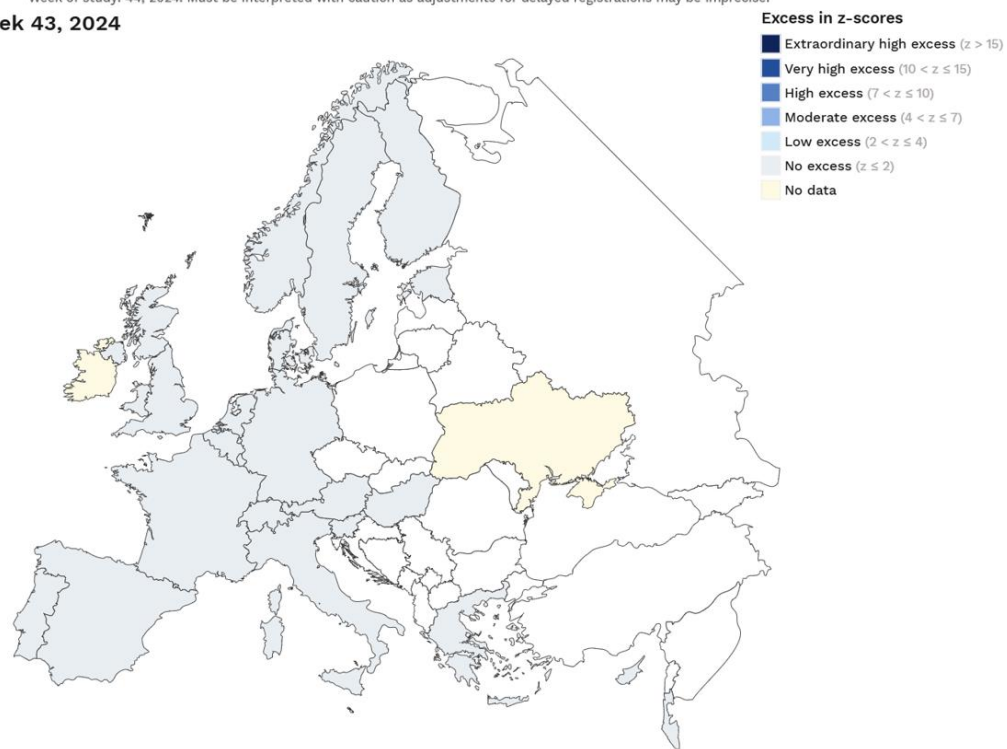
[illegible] week of study: 44, 2024. Must be interpreted with caution as adjustments for delayed registrations may be imprecise.

ek 43, 2024

Excess in z-scores
Extraordinary high excess ($z > 15$)
Very high excess ($10 < z \leq 15$)
High excess ($7 < z \leq 10$)
Moderate excess ($4 < z \leq 7$)
Low excess ($2 < z \leq 4$)
No excess ($z \leq 2$)
No data